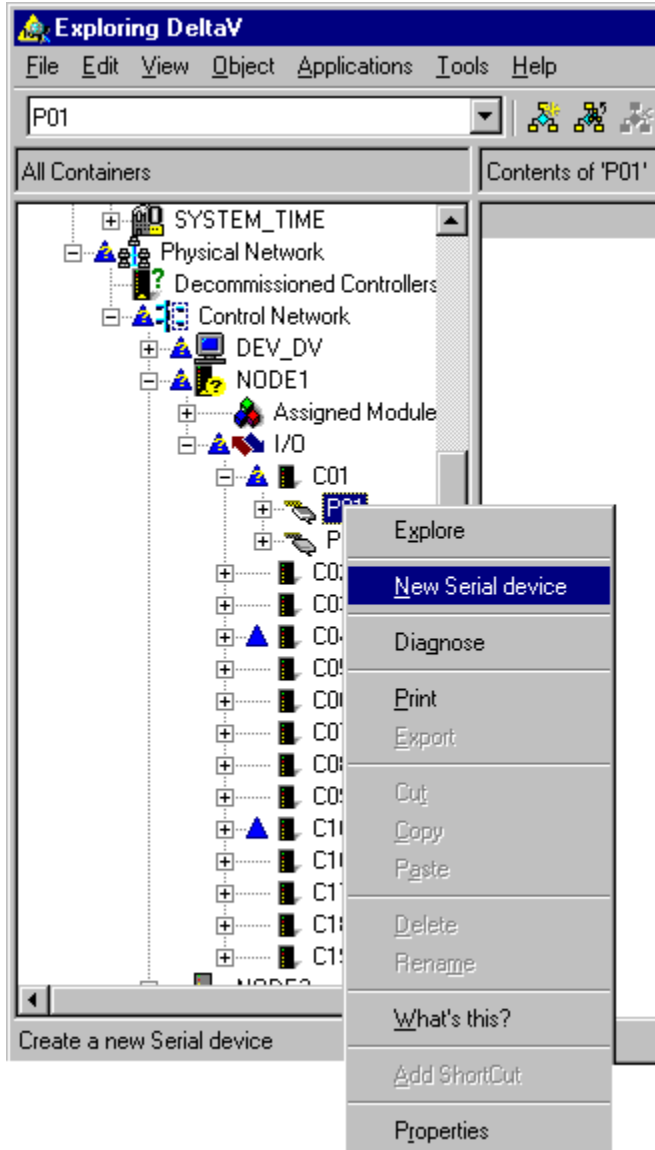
Exploring DeltaV

File Edit View Object Applications Tools Help

P01

All Containers

Contents of 'P01'

SYSTEM_TIME
Physical Network
Decommissioned Controllers
Control Network
DEV_DV
NODE1
Assigned Module
I/O
C01
P01
P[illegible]
C0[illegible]
C0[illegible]
C0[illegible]
C0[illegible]
C0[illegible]
C0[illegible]
C0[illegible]
C0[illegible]
C1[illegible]
C1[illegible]
C1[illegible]
C1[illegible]
C1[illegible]
NODE2

Explore
New Serial device
Diagnose
Print
Export
Cut
Copy
Paste
Delete
Rename
What's this?
Add ShortCut
Properties

Create a new Serial device